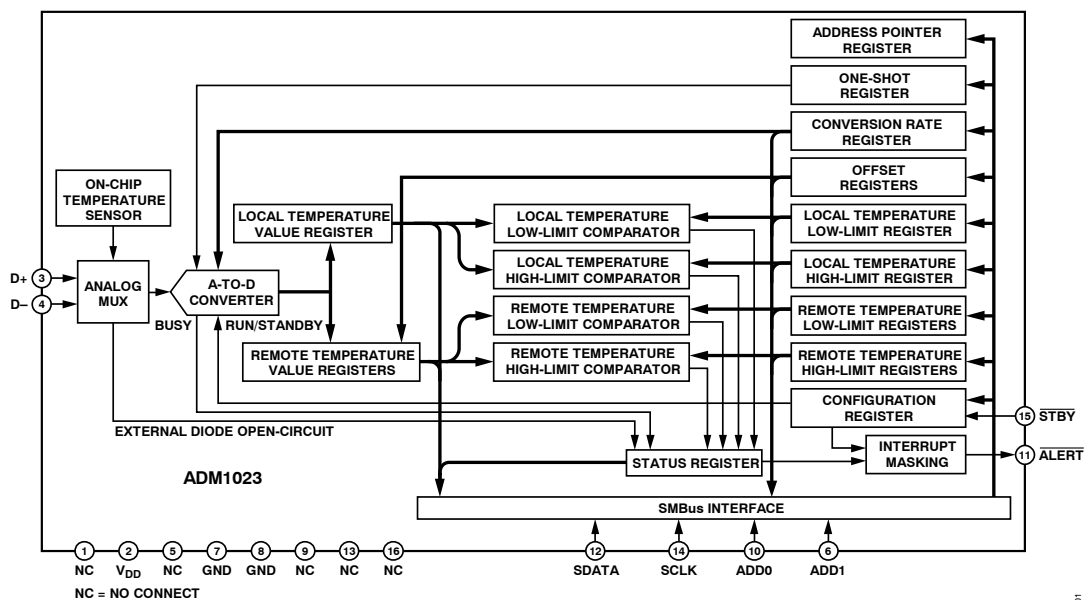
ADDRESS POINTER REGISTER

ONE-SHOT REGISTER

CONVERSION RATE REGISTER

OFFSET REGISTERS

ON-CHIP TEMPERATURE SENSOR

LOCAL TEMPERATURE VALUE REGISTER

LOCAL TEMPERATURE LOW-LIMIT COMPARATOR

LOCAL TEMPERATURE LOW-LIMIT REGISTER

D+ 3

D– 4

ANALOG MUX

A-TO-D CONVERTER

LOCAL TEMPERATURE HIGH-LIMIT COMPARATOR

LOCAL TEMPERATURE HIGH-LIMIT REGISTER

BUSY

RUN/STANDBY

REMOTE TEMPERATURE LOW-LIMIT COMPARATOR

REMOTE TEMPERATURE LOW-LIMIT REGISTERS

REMOTE TEMPERATURE VALUE REGISTERS

REMOTE TEMPERATURE HIGH-LIMIT COMPARATOR

REMOTE TEMPERATURE HIGH-LIMIT REGISTERS

CONFIGURATION REGISTER

15 $\overline{STBY}$

EXTERNAL DIODE OPEN-CIRCUIT

INTERRUPT MASKING

11 $\overline{ALERT}$

ADM1023

STATUS REGISTER

SMBus INTERFACE

1 NC

2 $V_{DD}$

5 NC

7 GND

8 GND

9 NC

13 NC

16 NC

12 SDATA

14 SCLK

10 ADD0

6 ADD1

NC = NO CONNECT